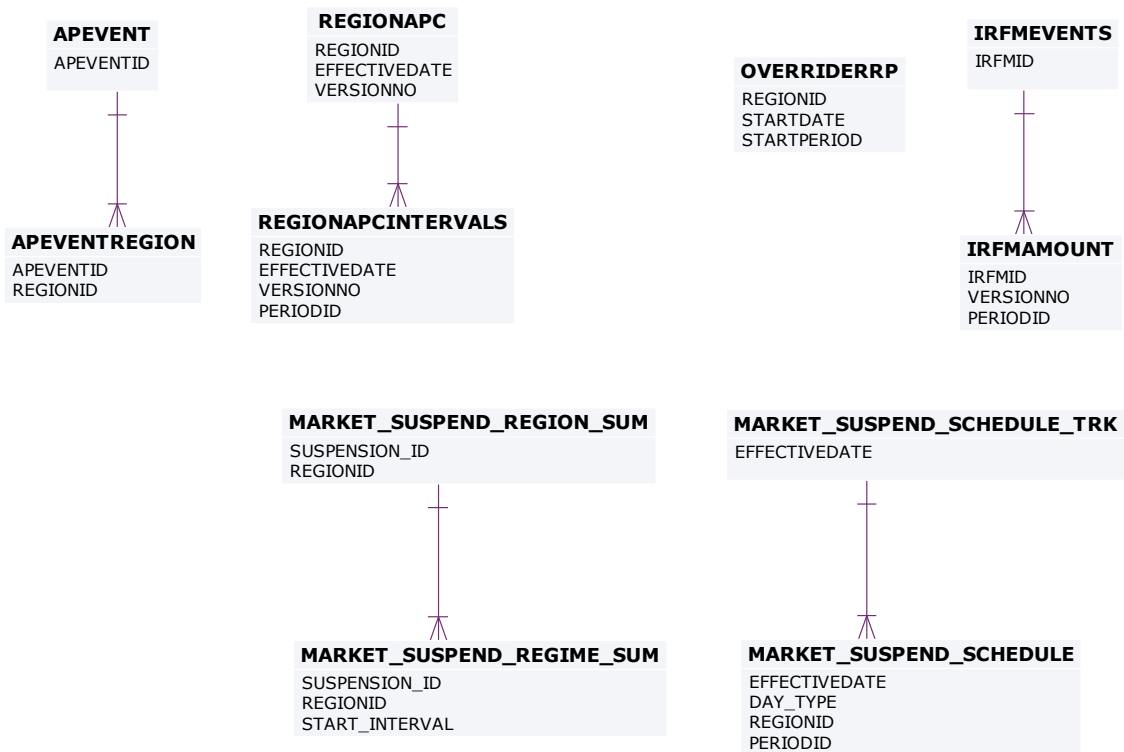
APEVENT
APEVENTID

REGIONAPC
REGIONID
EFFECTIVEDATE
VERSIONNO

OVERRIDERRP
REGIONID
STARTDATE
STARTPERIOD

IRFMEVENTS
IRFMID

APEVENTREGION
APEVENTID
REGIONID

REGIONAPCINTERVALS
REGIONID
EFFECTIVEDATE
VERSIONNO
PERIODID

IRFMAMOUNT
IRFMID
VERSIONNO
PERIODID

MARKET_SUSPEND_REGION_SUM
SUSPENSION_ID
REGIONID

MARKET_SUSPEND_SCHEDULE_TRK
EFFECTIVEDATE

MARKET_SUSPEND_REGIME_SUM
SUSPENSION_ID
REGIONID
START_INTERVAL

MARKET_SUSPEND_SCHEDULE
EFFECTIVEDATE
DAY_TYPE
REGIONID
PERIODID